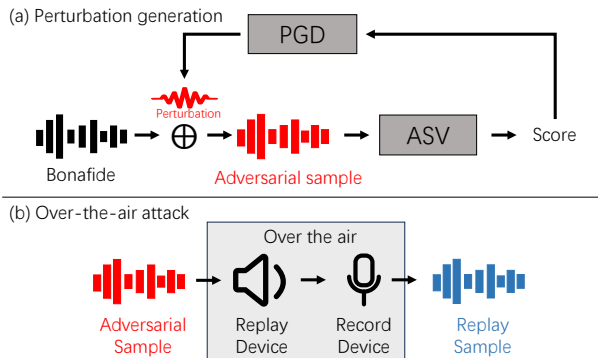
(a) Perturbation generation

PGD

Perturbation

$\oplus$

Bonafide

Adversarial sample

ASV

Score

(b) Over-the-air attack

Over the air

Adversarial Sample

Replay Device

Record Device

Replay Sample